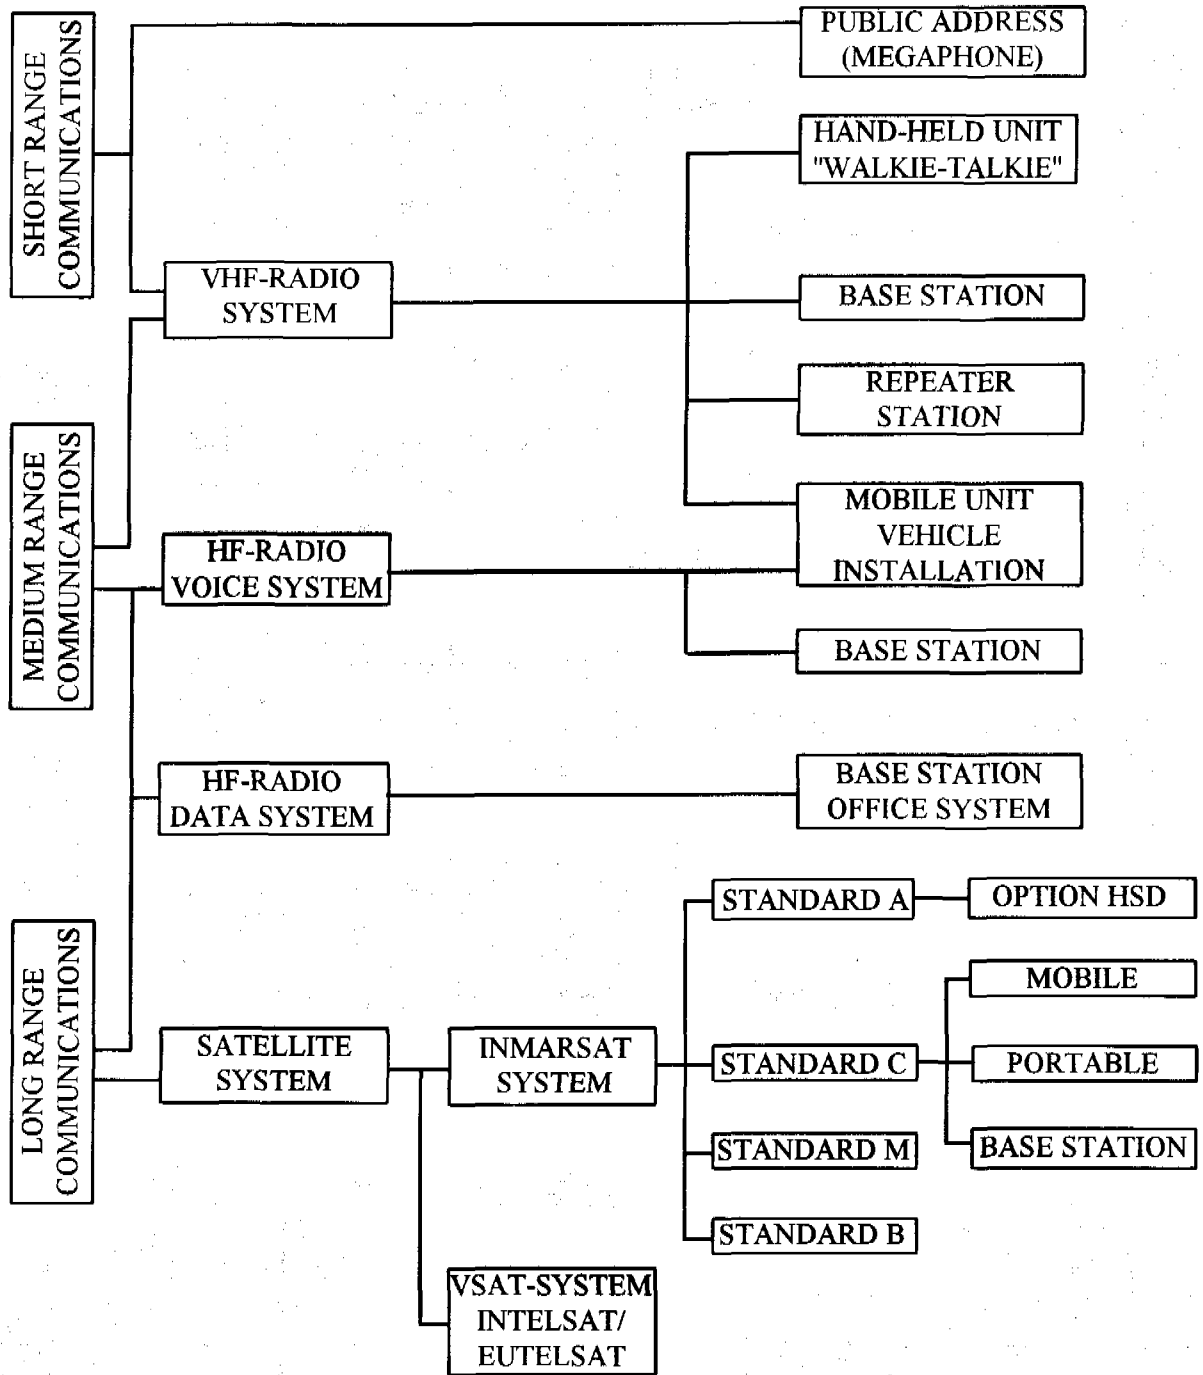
SHORT RANGE COMMUNICATIONS

PUBLIC ADDRESS (MEGAPHONE)

HAND-HELD UNIT "WALKIE-TALKIE"

VHF-RADIO SYSTEM

BASE STATION

REPEATER STATION

MEDIUM RANGE COMMUNICATIONS

MOBILE UNIT VEHICLE INSTALLATION

HF-RADIO VOICE SYSTEM

BASE STATION

HF-RADIO DATA SYSTEM

BASE STATION OFFICE SYSTEM

STANDARD A

OPTION HSD

MOBILE

LONG RANGE COMMUNICATIONS

SATELLITE SYSTEM

INMARSAT SYSTEM

STANDARD C

PORTABLE

STANDARD M

BASE STATION

STANDARD B

VSAT-SYSTEM INTELSAT/ EUTELSAT